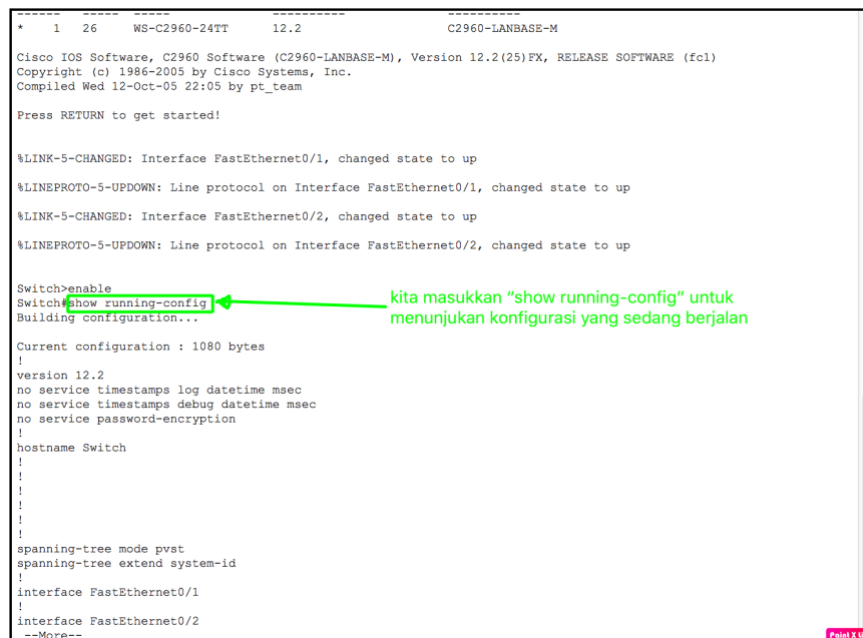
------ ----- ----- ---------- ----------
* 1 26 WS-C2960-24TT 12.2 C2960-LANBASE-M

Cisco IOS Software, C2960 Software (C2960-LANBASE-M), Version 12.2(25)FX, RELEASE SOFTWARE (fc1)
Copyright (c) 1986-2005 by Cisco Systems, Inc.
Compiled Wed 12-Oct-05 22:05 by pt_team

Press RETURN to get started!

%LINK-5-CHANGED: Interface FastEthernet0/1, changed state to up

%LINEPROTO-5-UPDOWN: Line protocol on Interface FastEthernet0/1, changed state to up

%LINK-5-CHANGED: Interface FastEthernet0/2, changed state to up

%LINEPROTO-5-UPDOWN: Line protocol on Interface FastEthernet0/2, changed state to up

Switch>enable
Switch#show running-config
Building configuration...

kita masukkan "show running-config" untuk menunjukan konfigurasi yang sedang berjalan

Current configuration : 1080 bytes
!
version 12.2
no service timestamps log datetime msec
no service timestamps debug datetime msec
no service password-encryption
!
hostname Switch
!
!
!
!
!
spanning-tree mode pvst
spanning-tree extend system-id
!
interface FastEthernet0/1
!
interface FastEthernet0/2
--More--

Paint X